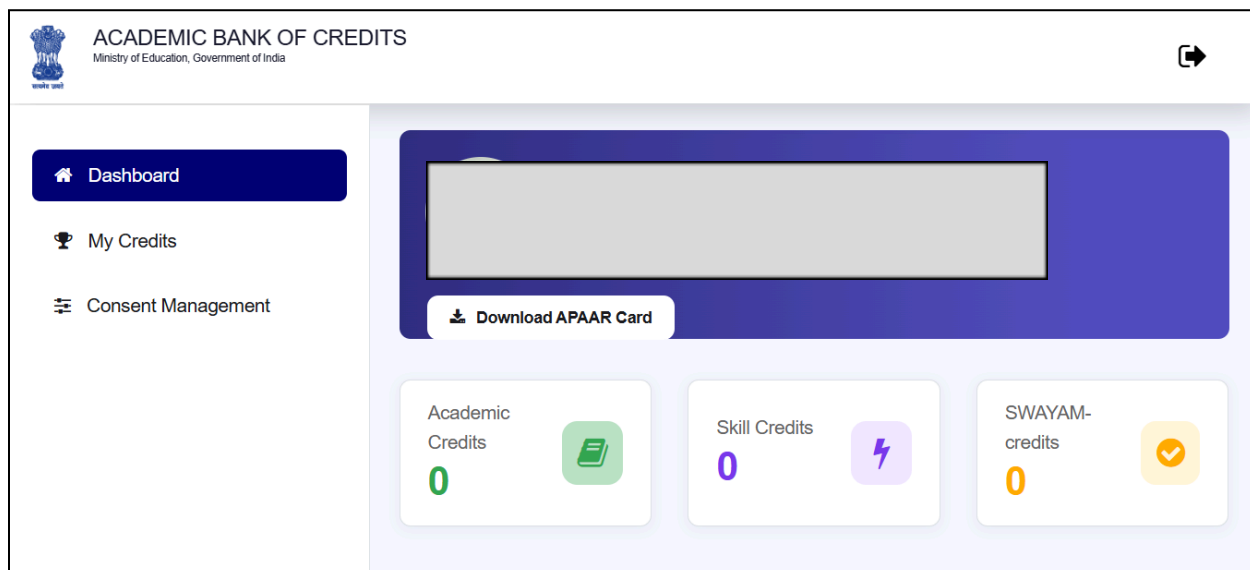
सत्यमेव जयते

ACADEMIC BANK OF CREDITS
Ministry of Education, Government of India

Dashboard

My Credits

Consent Management

Download APAAR Card

Academic Credits
0

Skill Credits
0

SWAYAM-credits
0